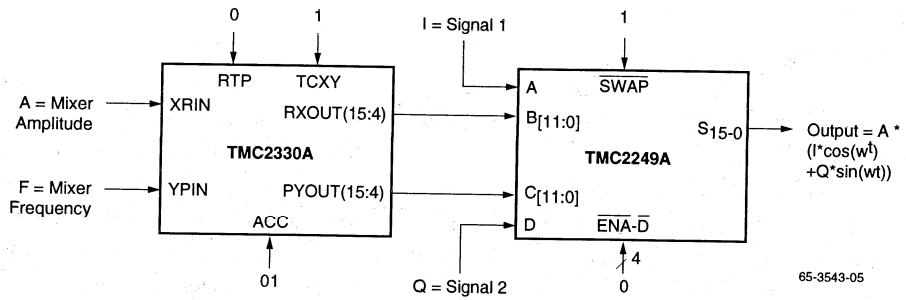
0

1

RTP

TCXY

A = Mixer Amplitude

XRIN

RXOUT(15:4)

TMC2330A

F = Mixer Frequency

YPIN

PYOUT(15:4)

ACC

01

I = Signal 1

1

A

$\overline{\text{SWAP}}$

$B_{[11:0]}$

$S_{15\text{-}0}$

Output = A * (I*cos(wt) +Q*sin(wt))

TMC2249A

$C_{[11:0]}$

D

$\overline{\text{ENA}}\text{-}\overline{\text{D}}$

4

Q = Signal 2

0

65-3543-05